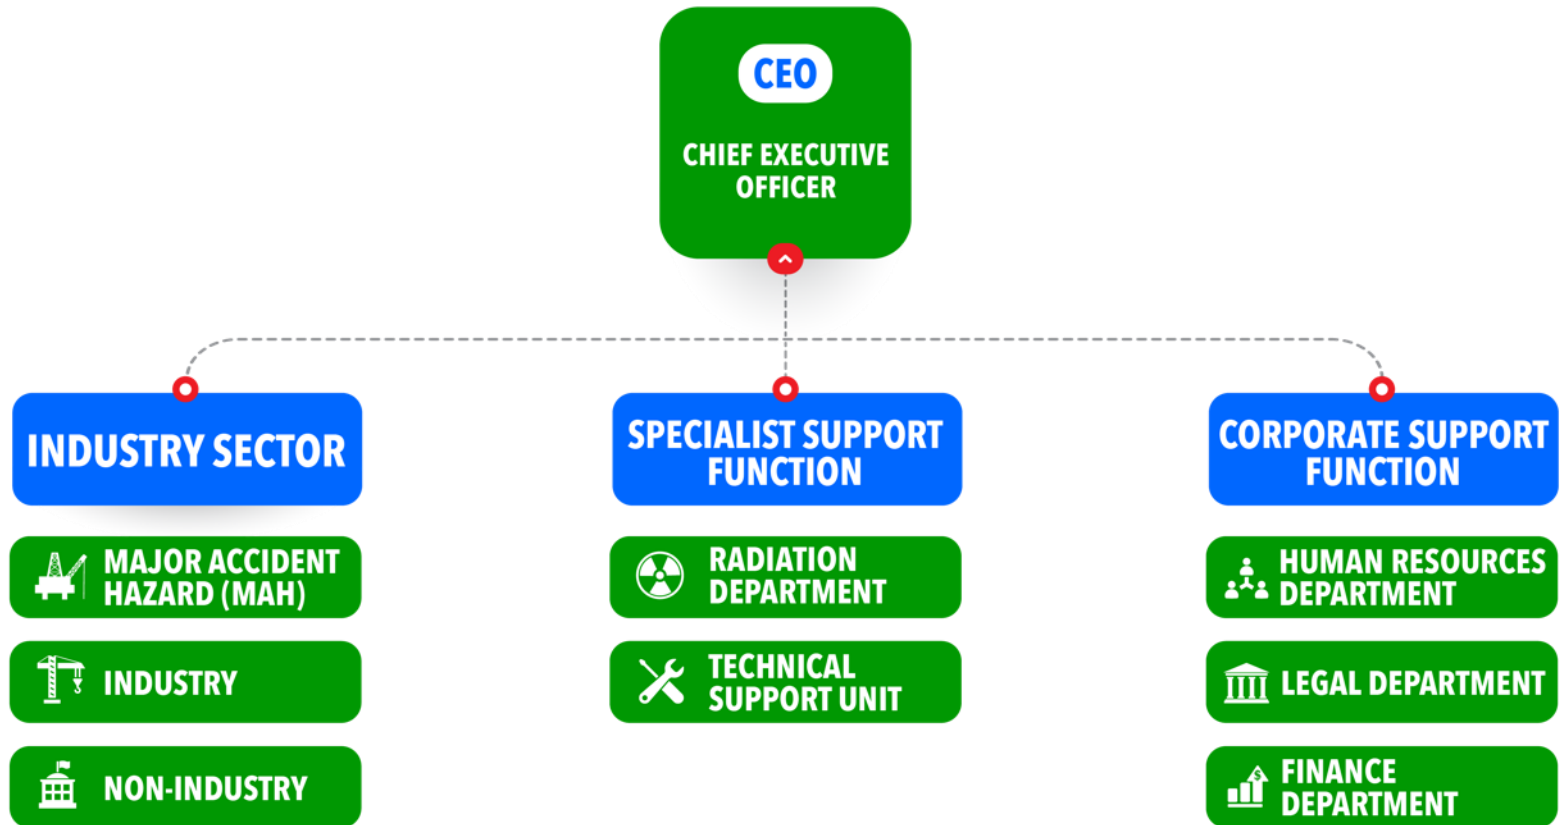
CEO
CHIEF EXECUTIVE OFFICER

INDUSTRY SECTOR

MAJOR ACCIDENT HAZARD (MAH)

INDUSTRY

NON-INDUSTRY

SPECIALIST SUPPORT FUNCTION

RADIATION DEPARTMENT

TECHNICAL SUPPORT UNIT

CORPORATE SUPPORT FUNCTION

HUMAN RESOURCES DEPARTMENT

LEGAL DEPARTMENT

FINANCE DEPARTMENT